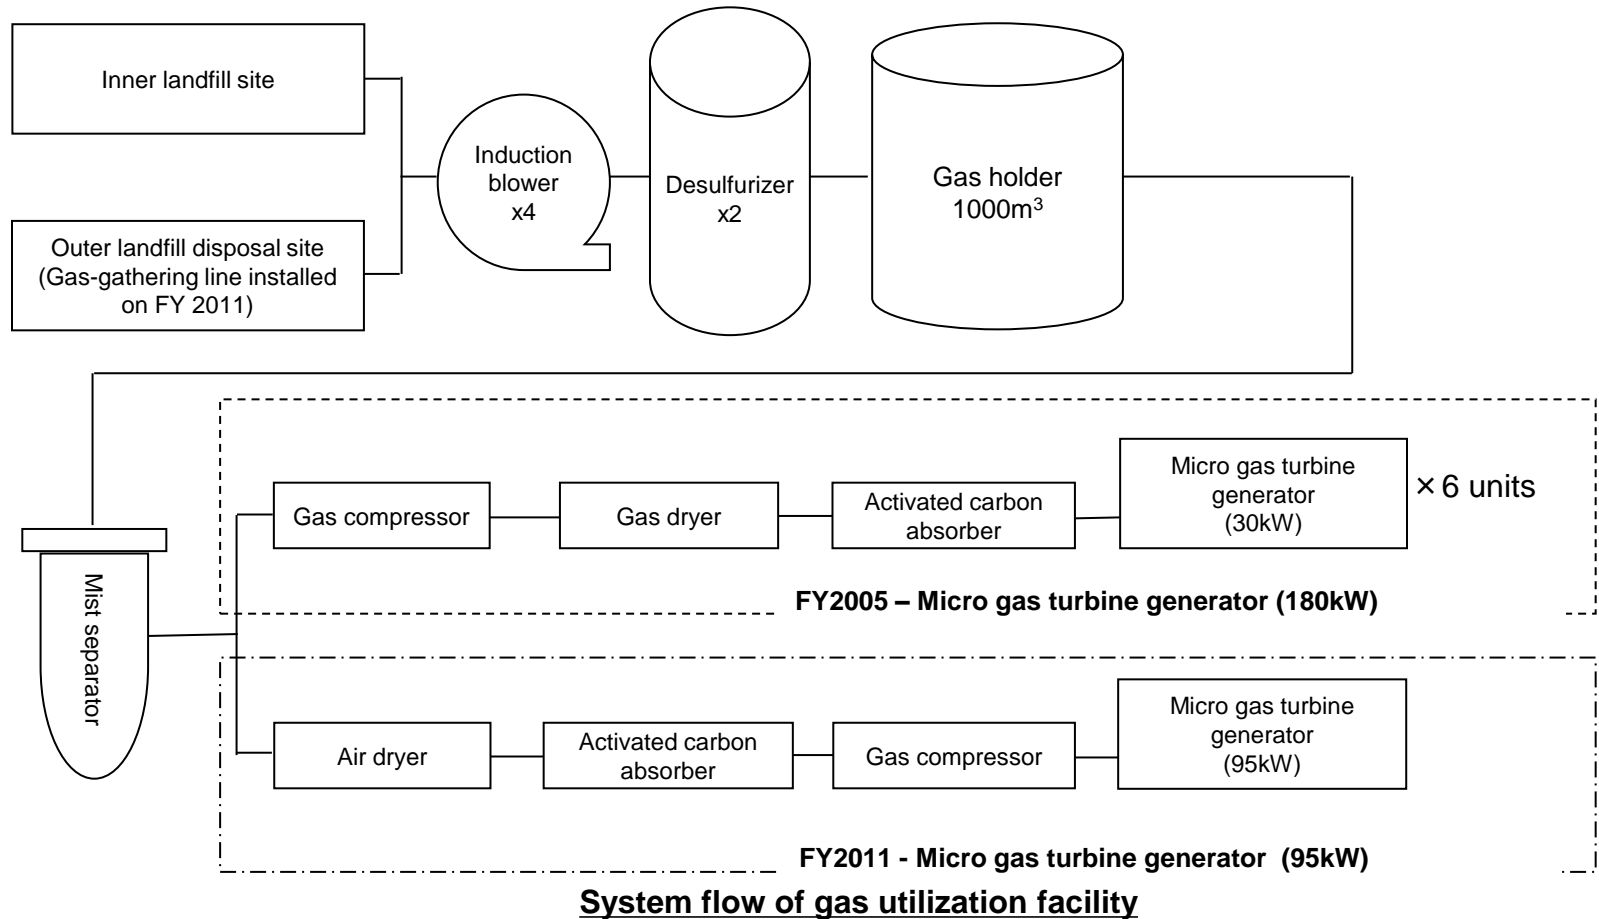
Inner landfill site

Outer landfill disposal site (Gas-gathering line installed on FY 2011)

Induction blower x4

Desulfurizer x2

Gas holder 1000m$^3$

Mist separator

Gas compressor

Gas dryer

Activated carbon absorber

Micro gas turbine generator (30kW)

×6 units

FY2005 – Micro gas turbine generator (180kW)

Air dryer

Activated carbon absorber

Gas compressor

Micro gas turbine generator (95kW)

FY2011 - Micro gas turbine generator (95kW)

System flow of gas utilization facility